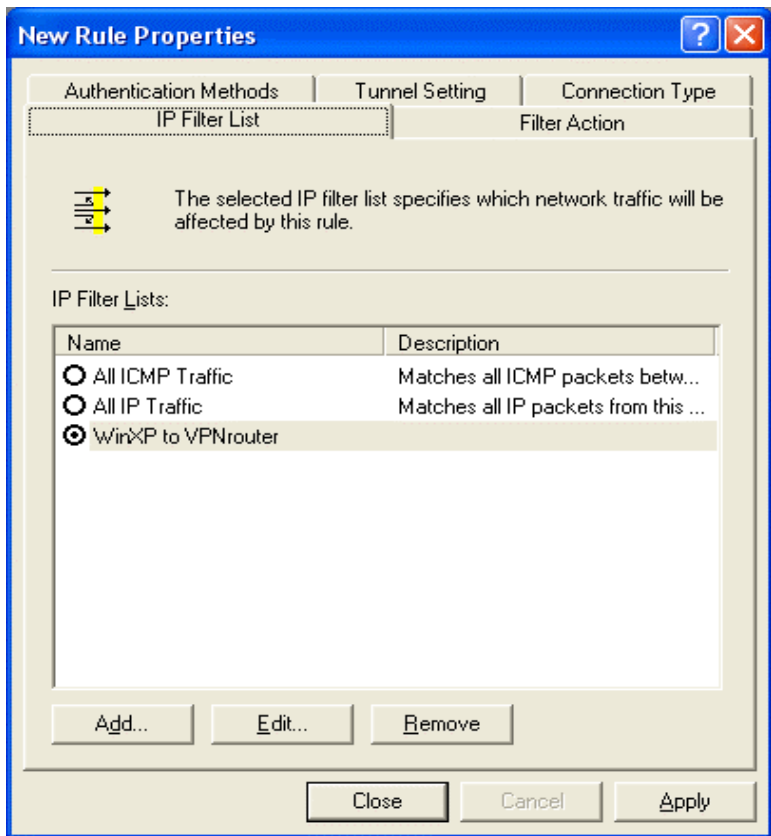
New Rule Properties

Authentication Methods | Tunnel Setting | Connection Type
IP Filter List | Filter Action

The selected IP filter list specifies which network traffic will be affected by this rule.

IP Filter Lists:

| Name | Description |
|---|---|
| All ICMP Traffic | Matches all ICMP packets betw... |
| All IP Traffic | Matches all IP packets from this ... |
| WinXP to VPNrouter | |

Add... Edit... Remove

Close Cancel Apply